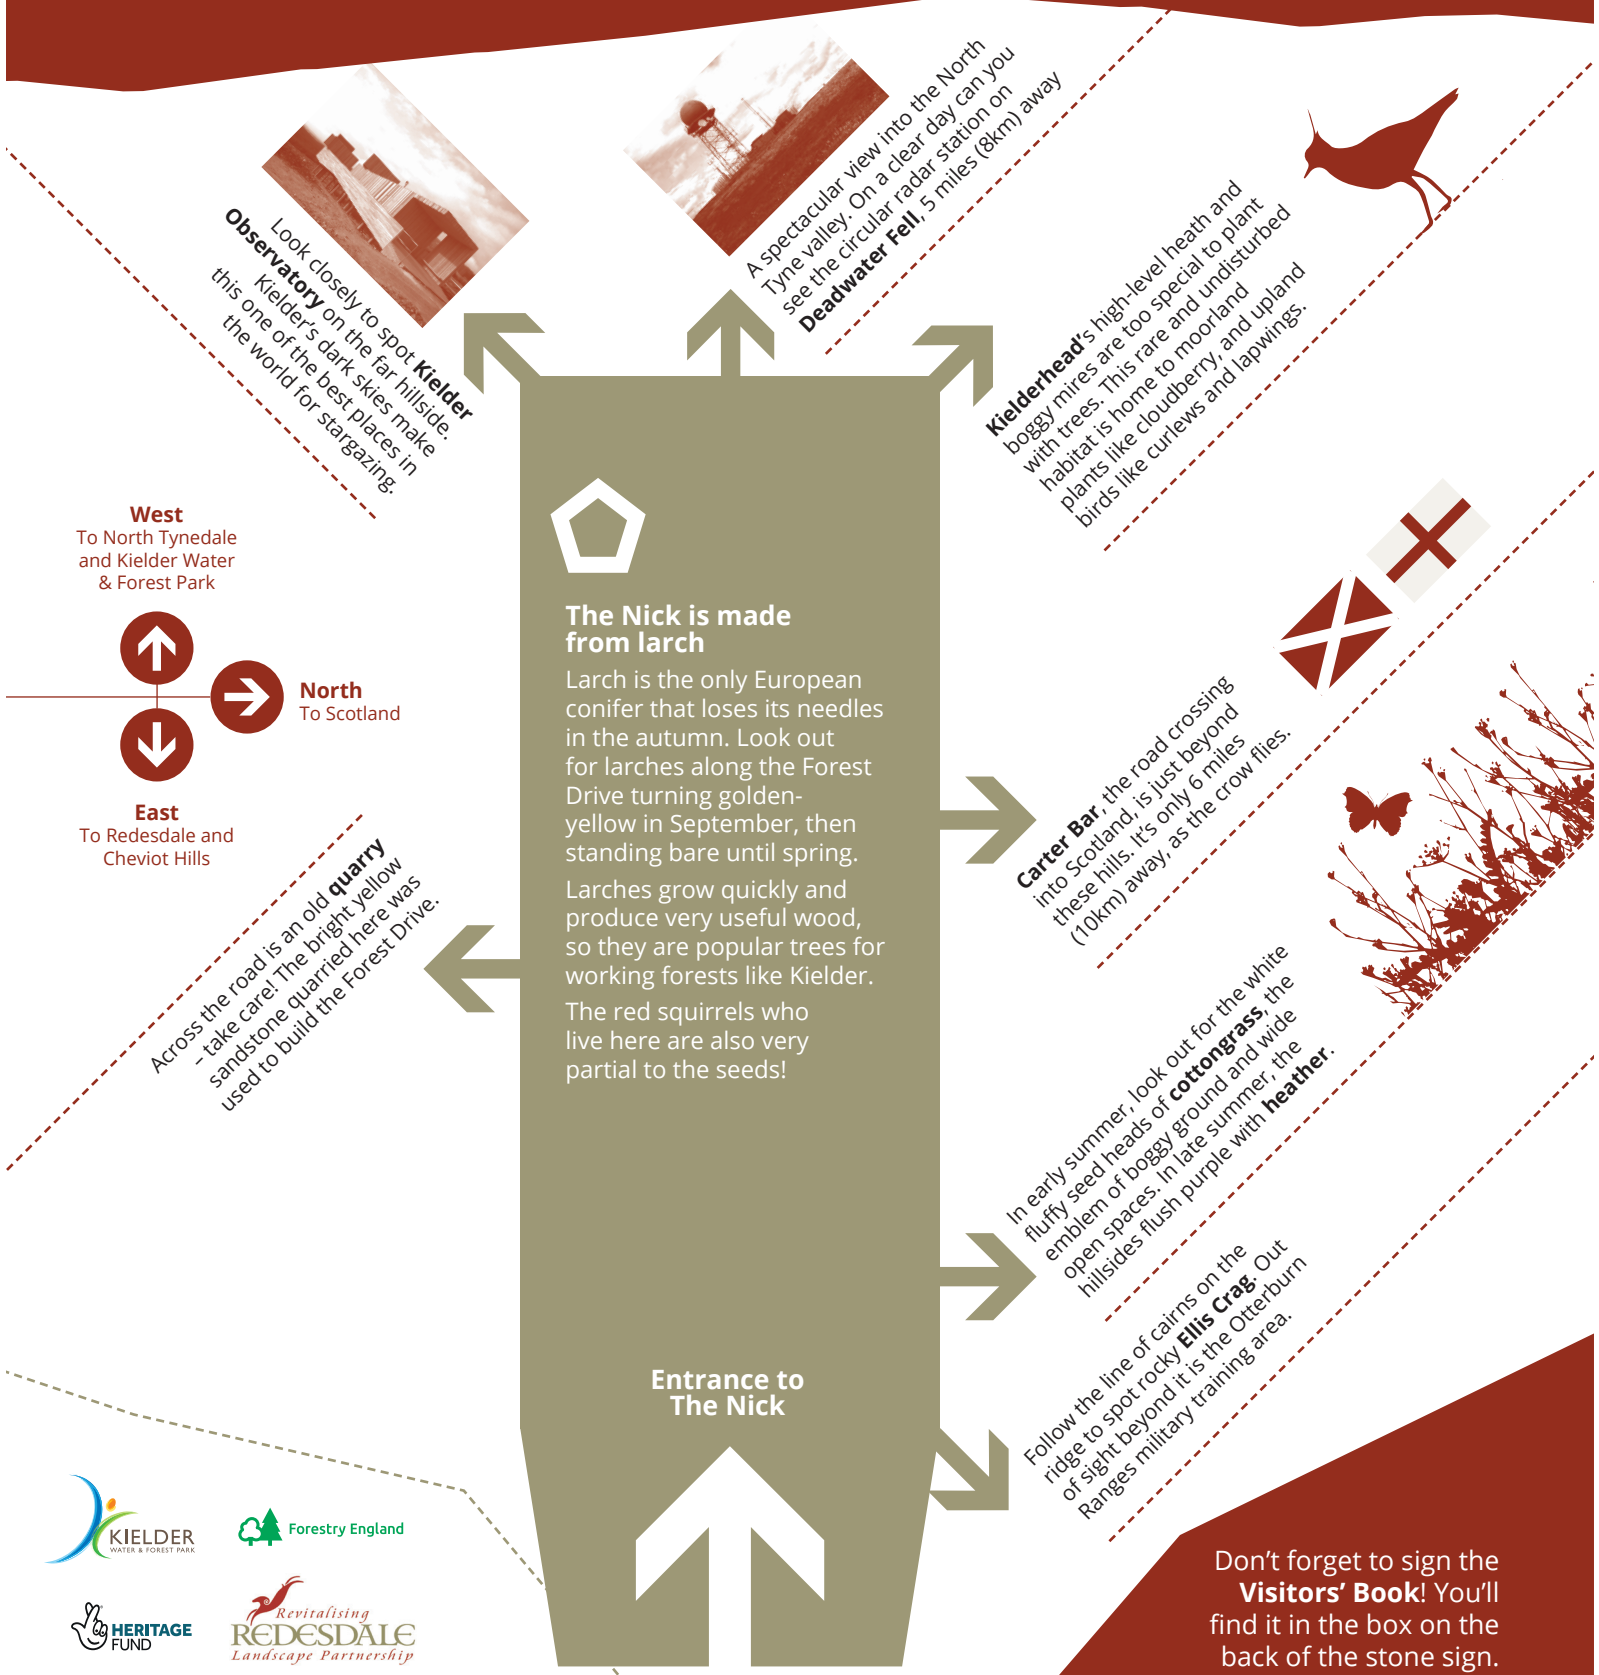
Look closely to spot **Kielder Observatory** on the far hillside. Kielder's dark skies make this one of the best places in the world for stargazing.

A spectacular view into the North Tyne valley. On a clear day can you see the circular radar station on **Deadwater Fell**, 5 miles (8km) away

**Kielderhead**'s high-level heath and boggy mires are too special to plant with trees. This rare and undisturbed habitat is home to moorland plants like cloudberry, and upland birds like curlews and lapwings.

**West**
To North Tynedale and Kielder Water & Forest Park

**North**
To Scotland

**East**
To Redesdale and Cheviot Hills

**The Nick is made from larch**

Larch is the only European conifer that loses its needles in the autumn. Look out for larches along the Forest Drive turning golden-yellow in September, then standing bare until spring.

Larches grow quickly and produce very useful wood, so they are popular trees for working forests like Kielder.

The red squirrels who live here are also very partial to the seeds!

**Carter Bar**, the road crossing into Scotland, is just beyond these hills. It's only 6 miles (10km) away, as the crow flies.

Across the road is an old **quarry** – take care! The bright yellow sandstone quarried here was used to build the Forest Drive.

In early summer, look out for the white fluffy seed heads of **cottongrass**, the emblem of boggy ground and wide open spaces. In late summer, the hillsides flush purple with **heather**.

Follow the line of cairns on the ridge to spot rocky **Ellis Crag**. Out of sight beyond it is the Otterburn Ranges military training area.

**Entrance to The Nick**

KIELDER WATER & FOREST PARK

Forestry England

HERITAGE FUND

Revitalising REDESDALE Landscape Partnership

Don't forget to sign the **Visitors' Book**! You'll find it in the box on the back of the stone sign.